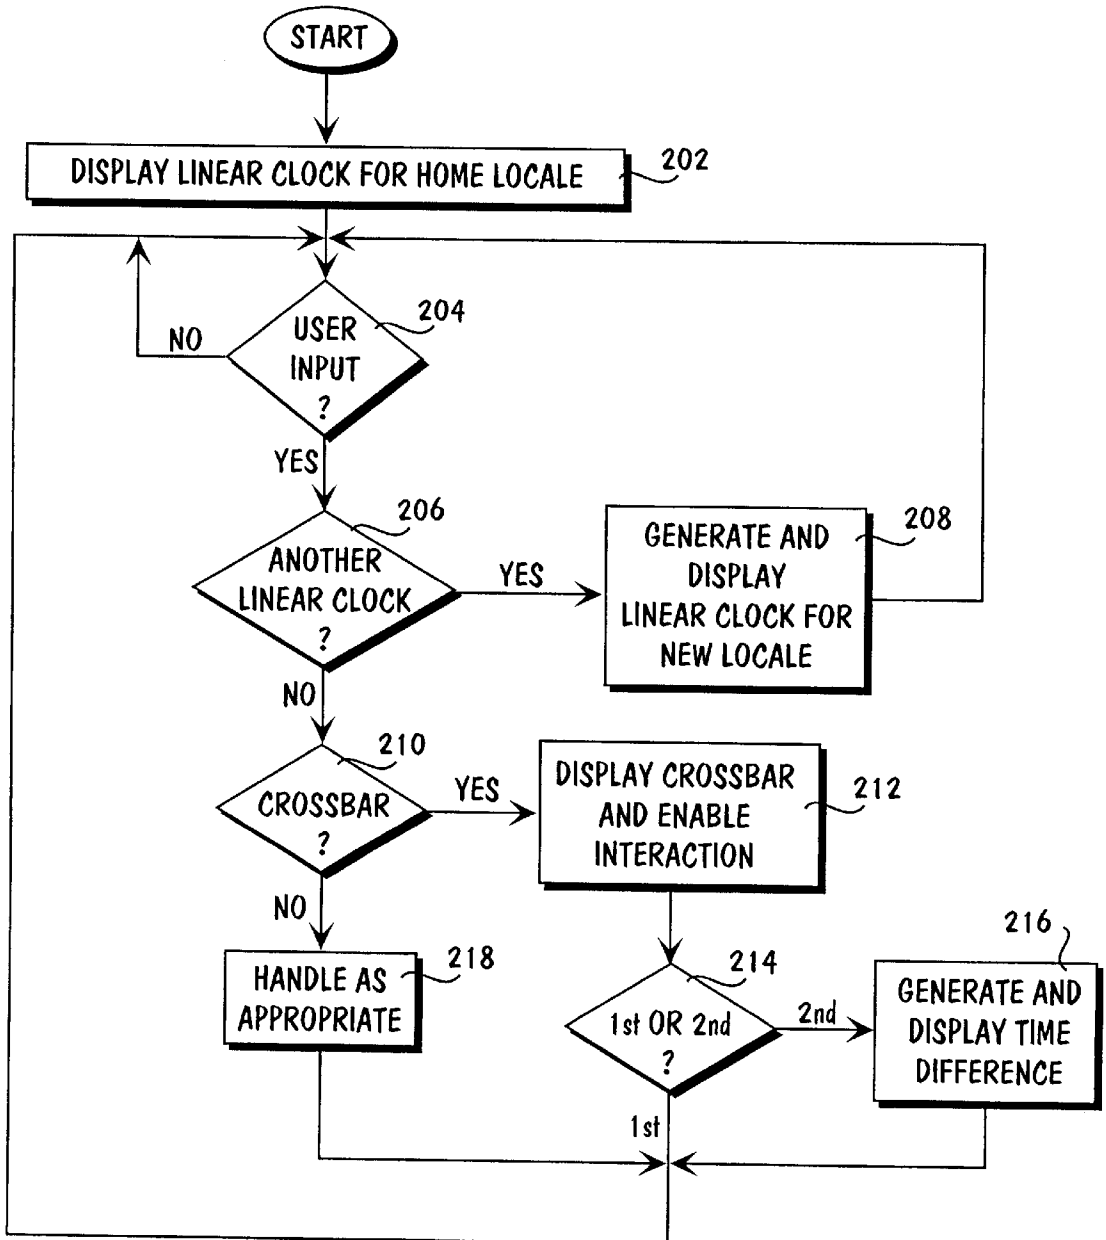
START

DISPLAY LINEAR CLOCK FOR HOME LOCALE 202

USER INPUT ? 204

NO

YES

ANOTHER LINEAR CLOCK ? 206

YES

GENERATE AND DISPLAY LINEAR CLOCK FOR NEW LOCALE 208

NO

CROSSBAR ? 210

YES

DISPLAY CROSSBAR AND ENABLE INTERACTION 212

NO

HANDLE AS APPROPRIATE 218

1st OR 2nd ? 214

2nd

GENERATE AND DISPLAY TIME DIFFERENCE 216

1st